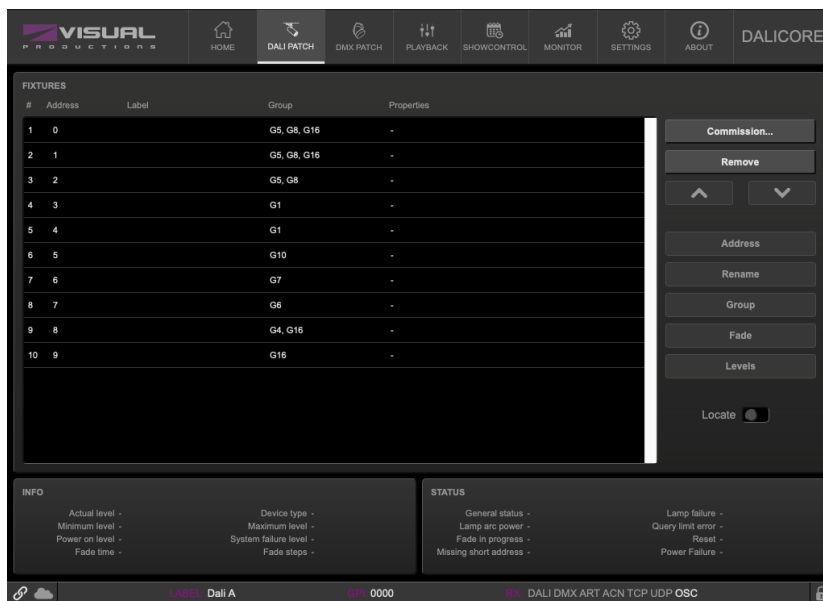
VISUAL PRODUCTIONS

HOME
DALI PATCH
DMX PATCH
PLAYBACK
SHOWCONTROL
MONITOR
SETTINGS
ABOUT
DALICORE

FIXTURES

| # | Address | Label | Group | Properties |
|---|---|---|---|---|
| 1 | 0 | | G5, G8, G16 | - |
| 2 | 1 | | G5, G8, G16 | - |
| 3 | 2 | | G5, G8 | - |
| 4 | 3 | | G1 | - |
| 5 | 4 | | G1 | - |
| 6 | 5 | | G10 | - |
| 7 | 6 | | G7 | - |
| 8 | 7 | | G6 | - |
| 9 | 8 | | G4, G16 | - |
| 10 | 9 | | G16 | - |

Commission...
Remove
Address
Rename
Group
Fade
Levels
Locate

INFO
Actual level -
Minimum level -
Power on level -
Fade time -
Device type -
Maximum level -
System failure level -
Fade steps -

STATUS
General status -
Lamp arc power -
Fade in progress -
Missing short address -
Lamp failure -
Query limit error -
Reset -
Power Failure -

LABEL Dali A
GPI 0000
RX DALI DMX ART ACN TCP UDP OSC